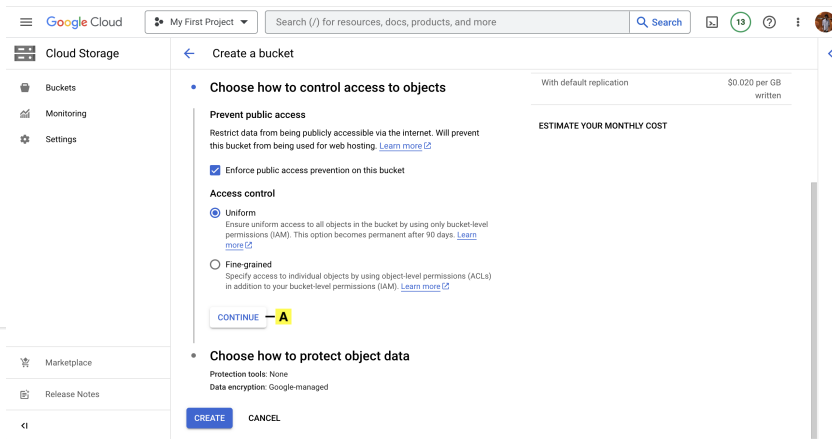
Google Cloud My First Project Search (/) for resources, docs, products, and more Search 13

Cloud Storage

Buckets
Monitoring
Settings

Create a bucket

Choose how to control access to objects

Prevent public access
Restrict data from being publicly accessible via the internet. Will prevent this bucket from being used for web hosting. Learn more

Enforce public access prevention on this bucket

Access control

Uniform
Ensure uniform access to all objects in the bucket by using only bucket-level permissions (IAM). This option becomes permanent after 90 days. Learn more

Fine-grained
Specify access to individual objects by using object-level permissions (ACLs) in addition to your bucket-level permissions (IAM). Learn more

CONTINUE A

Choose how to protect object data
Protection tools: None
Data encryption: Google-managed

CREATE CANCEL

With default replication $0.020 per GB written

ESTIMATE YOUR MONTHLY COST

Marketplace
Release Notes